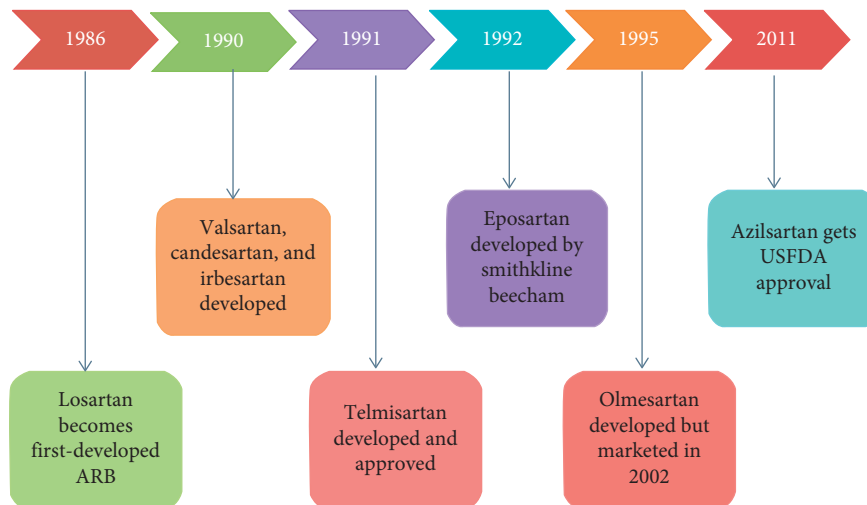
1986

1990

1991

1992

1995

2011

Valsartan, candesartan, and irbesartan developed

Eposartan developed by smithkline beecham

Azilsartan gets USFDA approval

Losartan becomes first-developed ARB

Telmisartan developed and approved

Olmesartan developed but marketed in 2002